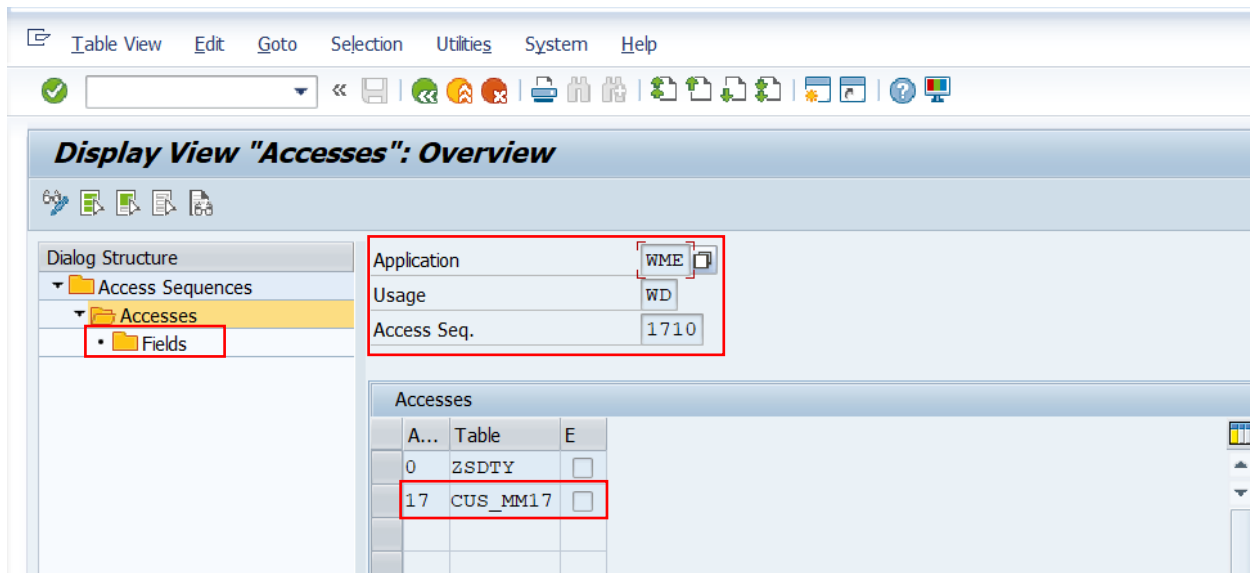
Table View Edit Goto Selection Utilities System Help

Display View "Accesses": Overview

Dialog Structure
Access Sequences
Accesses
Fields

Application WME
Usage WD
Access Seq. 1710

Accesses

| A... | Table | E |
|---|---|---|
| 0 | ZSDTY | |
| 17 | CUS_MM17 | |